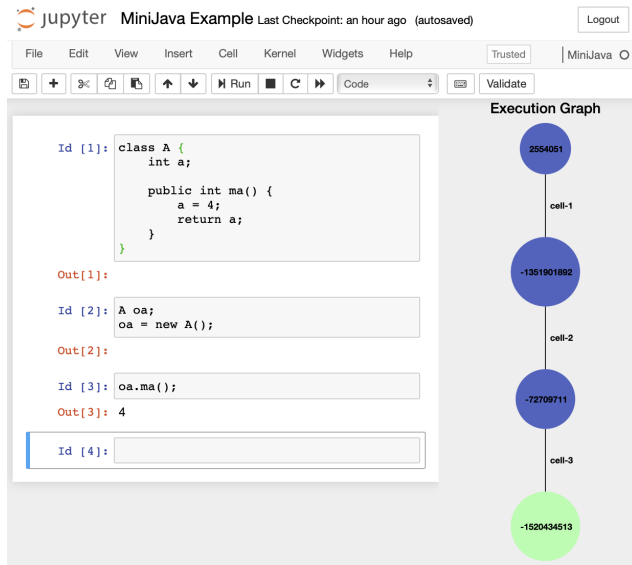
jupyter MiniJava Example Last Checkpoint: an hour ago (autosaved)

Logout

File Edit View Insert Cell Kernel Widgets Help

Trusted

MiniJava

Run

Code

Validate

Id [1]:
```
class A {
    int a;

    public int ma() {
        a = 4;
        return a;
    }
}
```
Out[1]:

Id [2]:
```
A oa;
oa = new A();
```
Out[2]:

Id [3]:
```
oa.ma();
```
Out[3]: 4

Id [4]:

Execution Graph

2554051

cell-1

-1351901892

cell-2

-72709711

cell-3

-1520434513